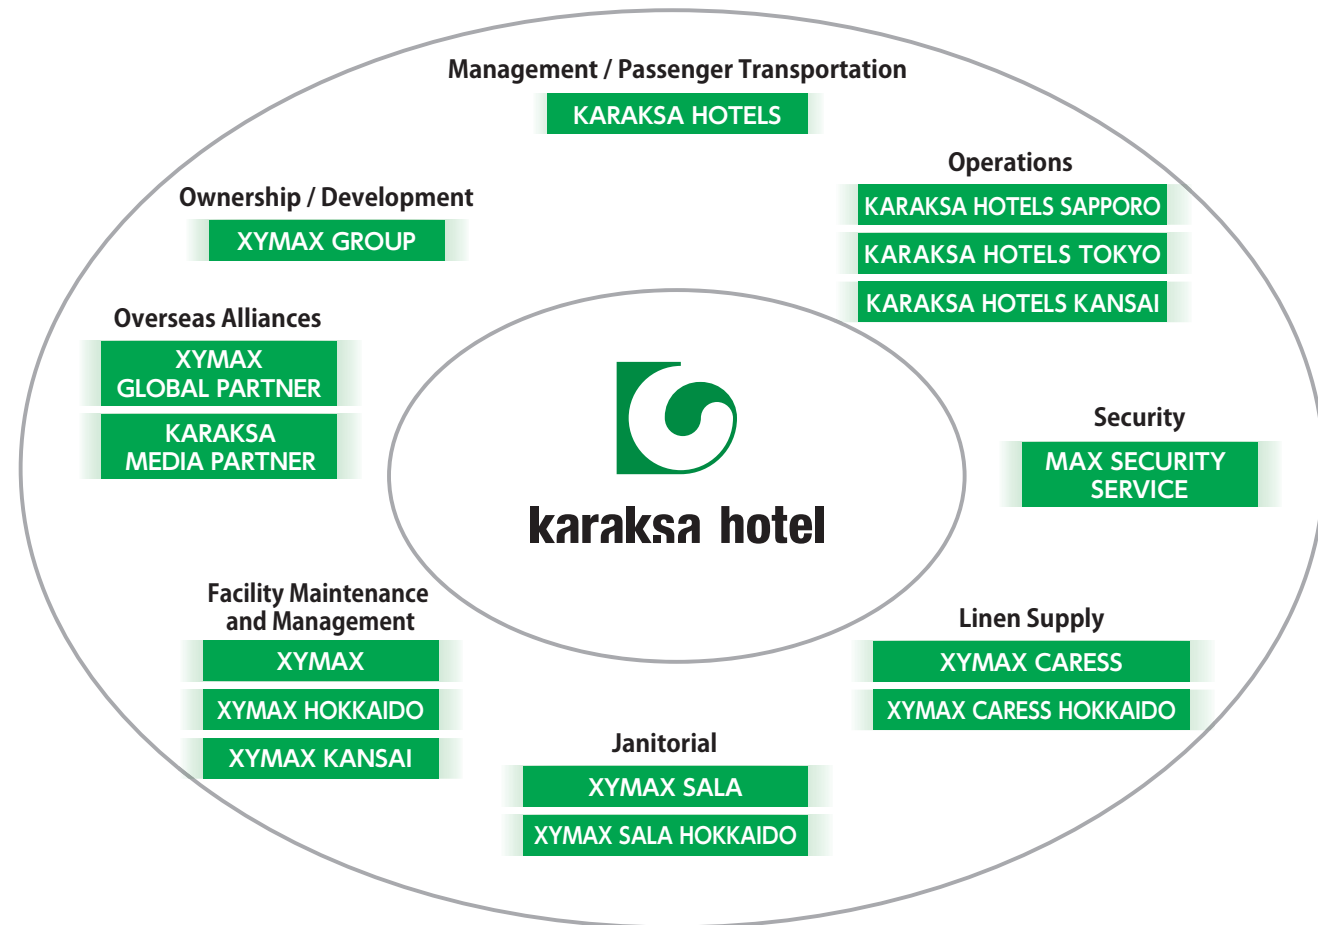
Management / Passenger Transportation
KARAKSA HOTELS

Operations
KARAKSA HOTELS SAPPORO
KARAKSA HOTELS TOKYO
KARAKSA HOTELS KANSAI

Ownership / Development
XYMAX GROUP

Overseas Alliances
XYMAX GLOBAL PARTNER
KARAKSA MEDIA PARTNER

karaksa hotel

Security
MAX SECURITY SERVICE

Facility Maintenance and Management
XYMAX
XYMAX HOKKAIDO
XYMAX KANSAI

Linen Supply
XYMAX CARESS
XYMAX CARESS HOKKAIDO

Janitorial
XYMAX SALA
XYMAX SALA HOKKAIDO